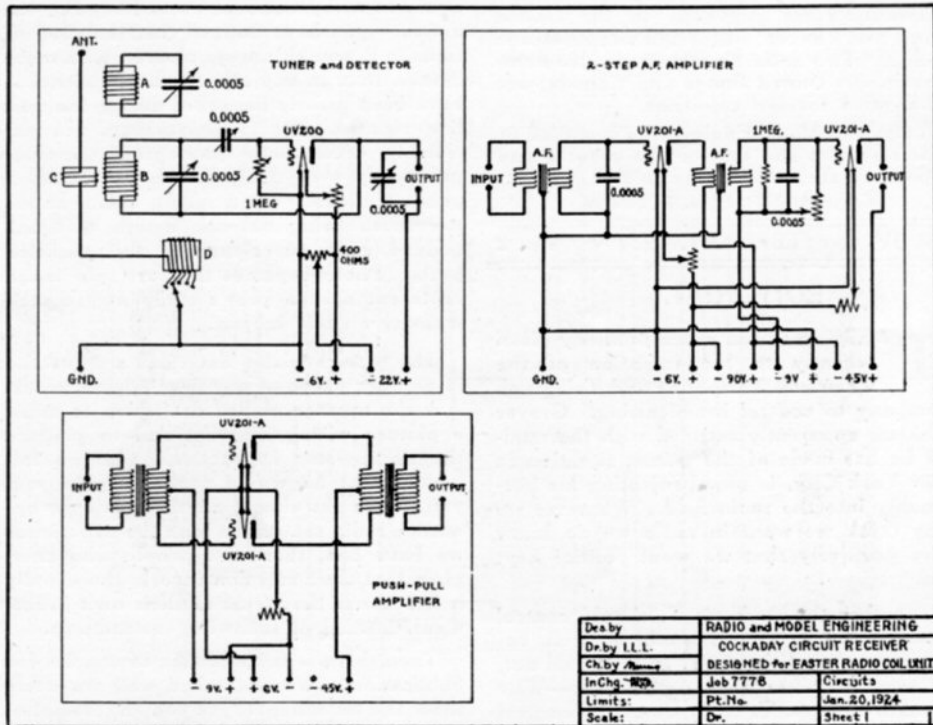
ANT.

TUNER and DETECTOR

A

0.0005

0.0005

UV200

C

B

0.0005

1 MEG

OUTPUT

0.0005

400 OHMS

D

GND.

- 6V. +

- 22V.+

2-STEP A.F. AMPLIFIER

UV201-A

1MEG.

UV201-A

INPUT

A.F.

A.F.

OUTPUT

0.0005

0.0005

GND.

- 6V. +

- 90V +

- 9V +

- 45V +

UV201-A

INPUT

OUTPUT

UV201-A

PUSH-PULL AMPLIFIER

- 9V. +

+ 6V. -

- 45V. +

| Des. by | RADIO and MODEL ENGINEERING | |
|---|---|---|
| Dr. by I.L.L. | COCKADAY CIRCUIT RECEIVER | |
| Ch. by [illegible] | DESIGNED for EASTER RADIO COIL UNIT | |
| In Chg. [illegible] | Job 7778 | Circuits |
| Limits: | Pt. No. | Jan. 20, 1924 |
| Scale: | Dr. | Sheet 1 |